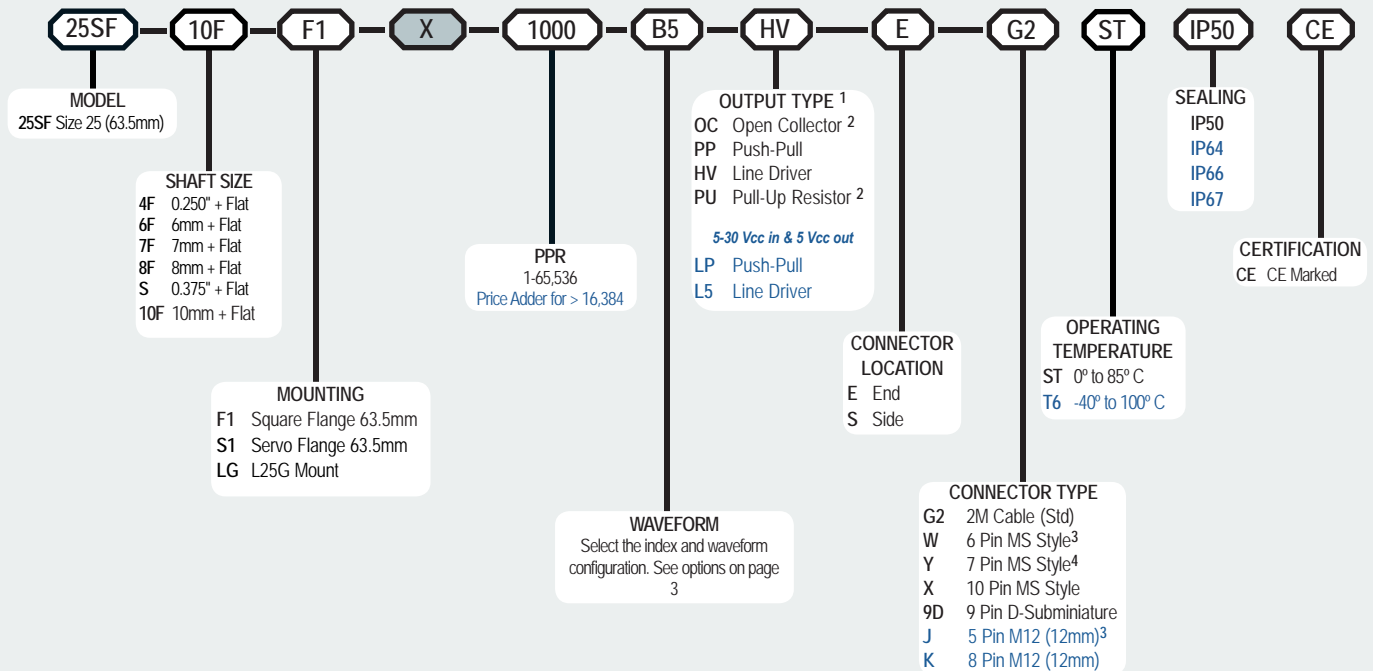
25SF – 10F – F1 – X – 1000 – B5 – HV – E – G2 ST IP50 CE

MODEL
25SF Size 25 (63.5mm)

SHAFT SIZE
4F 0.250" + Flat
6F 6mm + Flat
7F 7mm + Flat
8F 8mm + Flat
S 0.375" + Flat
10F 10mm + Flat

MOUNTING
F1 Square Flange 63.5mm
S1 Servo Flange 63.5mm
LG L25G Mount

PPR
1-65,536
Price Adder for > 16,384

WAVEFORM
Select the index and waveform configuration. See options on page 3

OUTPUT TYPE $^1$
OC Open Collector $^2$
PP Push-Pull
HV Line Driver
PU Pull-Up Resistor $^2$

5-30 Vcc in & 5 Vcc out
LP Push-Pull
L5 Line Driver

CONNECTOR LOCATION
E End
S Side

CONNECTOR TYPE
G2 2M Cable (Std)
W 6 Pin MS Style$^3$
Y 7 Pin MS Style$^4$
X 10 Pin MS Style
9D 9 Pin D-Subminiature
J 5 Pin M12 (12mm)$^3$
K 8 Pin M12 (12mm)

OPERATING TEMPERATURE
ST 0º to 85º C
T6 -40º to 100º C

SEALING
IP50
IP64
IP66
IP67

CERTIFICATION
CE CE Marked